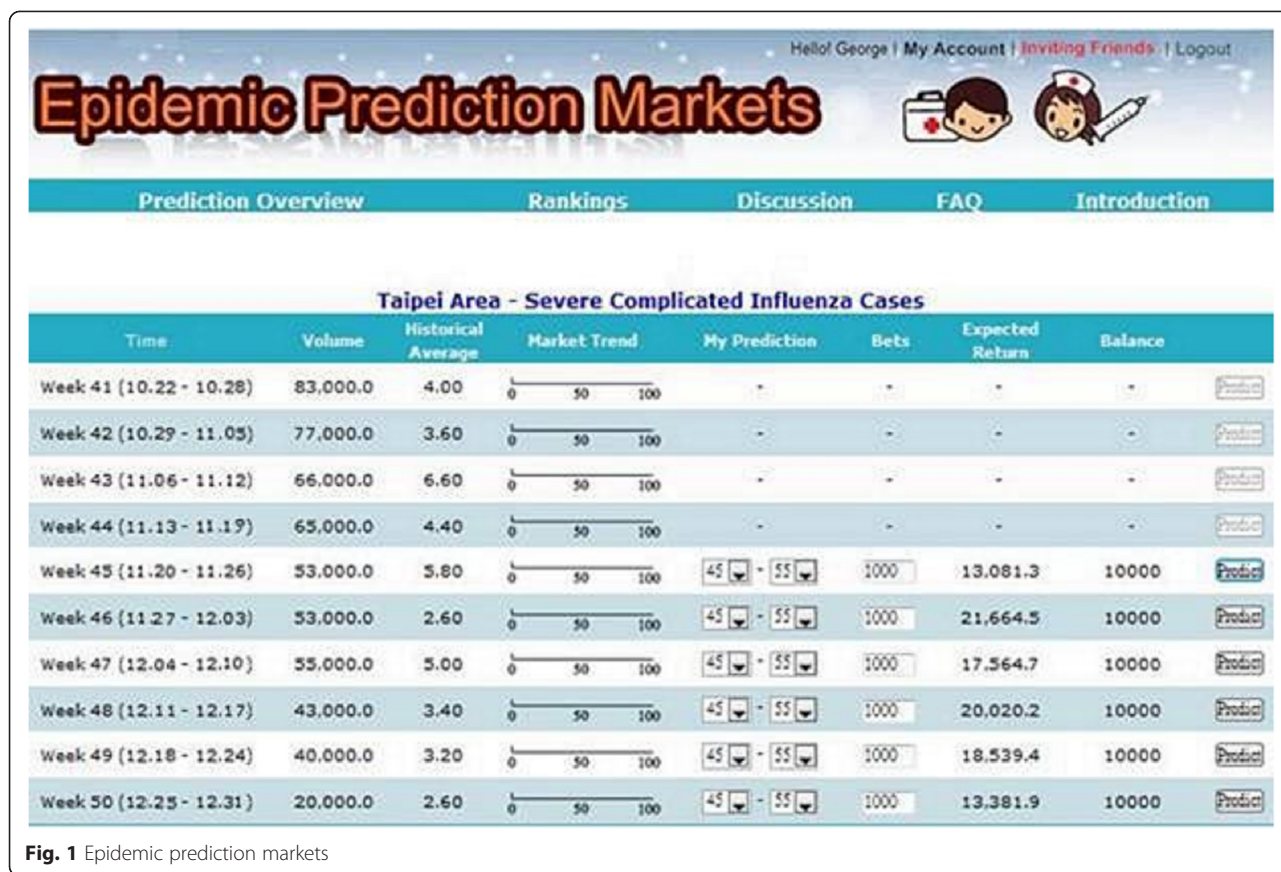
Hello! George | My Account | Inviting Friends | Logout

Epidemic Prediction Markets

Prediction Overview Rankings Discussion FAQ Introduction

Taipei Area - Severe Complicated Influenza Cases

| Time | Volume | Historical Average | Market Trend | My Prediction | Bets | Expected Return | Balance | |
|---|---|---|---|---|---|---|---|---|
| Week 41 (10.22 - 10.28) | 83,000.0 | 4.00 | 0 50 100 | - | - | - | - | Predict |
| Week 42 (10.29 - 11.05) | 77,000.0 | 3.60 | 0 50 100 | - | - | - | - | Predict |
| Week 43 (11.06 - 11.12) | 66,000.0 | 6.60 | 0 50 100 | - | - | - | - | Predict |
| Week 44 (11.13 - 11.19) | 65,000.0 | 4.40 | 0 50 100 | - | - | - | - | Predict |
| Week 45 (11.20 - 11.26) | 53,000.0 | 5.80 | 0 50 100 | 45 - 55 | 1000 | 13,081.3 | 10000 | Predict |
| Week 46 (11.27 - 12.03) | 53,000.0 | 2.60 | 0 50 100 | 45 - 55 | 1000 | 21,664.5 | 10000 | Predict |
| Week 47 (12.04 - 12.10) | 55,000.0 | 5.00 | 0 50 100 | 45 - 55 | 1000 | 17,564.7 | 10000 | Predict |
| Week 48 (12.11 - 12.17) | 43,000.0 | 3.40 | 0 50 100 | 45 - 55 | 1000 | 20,020.2 | 10000 | Predict |
| Week 49 (12.18 - 12.24) | 40,000.0 | 3.20 | 0 50 100 | 45 - 55 | 1000 | 18,539.4 | 10000 | Predict |
| Week 50 (12.25 - 12.31) | 20,000.0 | 2.60 | 0 50 100 | 45 - 55 | 1000 | 13,381.9 | 10000 | Predict |

Fig. 1 Epidemic prediction markets